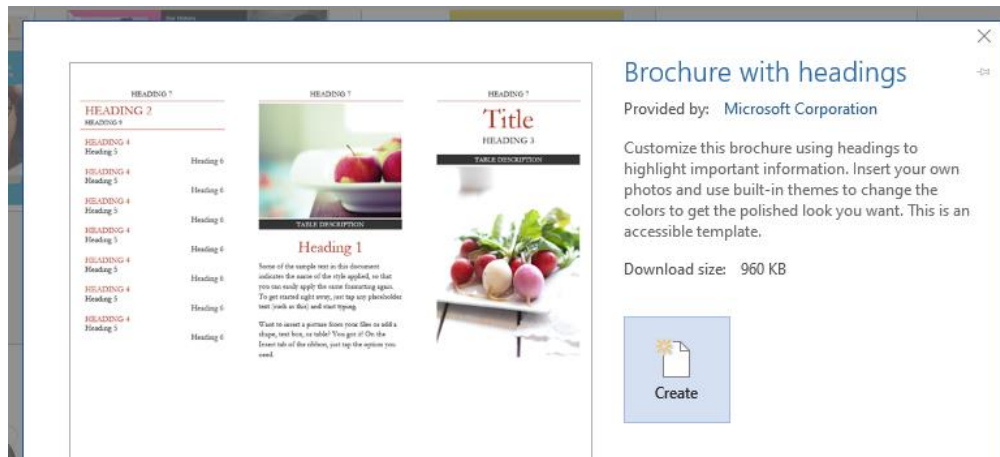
HEADING 7

HEADING 2

HEADING 9

HEADING 4
Heading 5
Heading 6

HEADING 4
Heading 5
Heading 6

HEADING 4
Heading 5
Heading 6

HEADING 4
Heading 5
Heading 6

HEADING 4
Heading 5
Heading 6

HEADING 4
Heading 5
Heading 6

HEADING 4
Heading 5
Heading 6

HEADING 7

TABLE DESCRIPTION

Heading 1

Some of the sample text in this document indicates the name of the style applied, so that you can easily apply the same formatting again. To get started right away, just tap any placeholder text (such as this) and start typing.

Want to insert a picture from your files or add a shape, text box, or table? You got it! On the Insert tab of the ribbon, just tap the option you need.

HEADING 7

Title

HEADING 3

TABLE DESCRIPTION

Brochure with headings

Provided by: Microsoft Corporation

Customize this brochure using headings to highlight important information. Insert your own photos and use built-in themes to change the colors to get the polished look you want. This is an accessible template.

Download size: 960 KB

Create